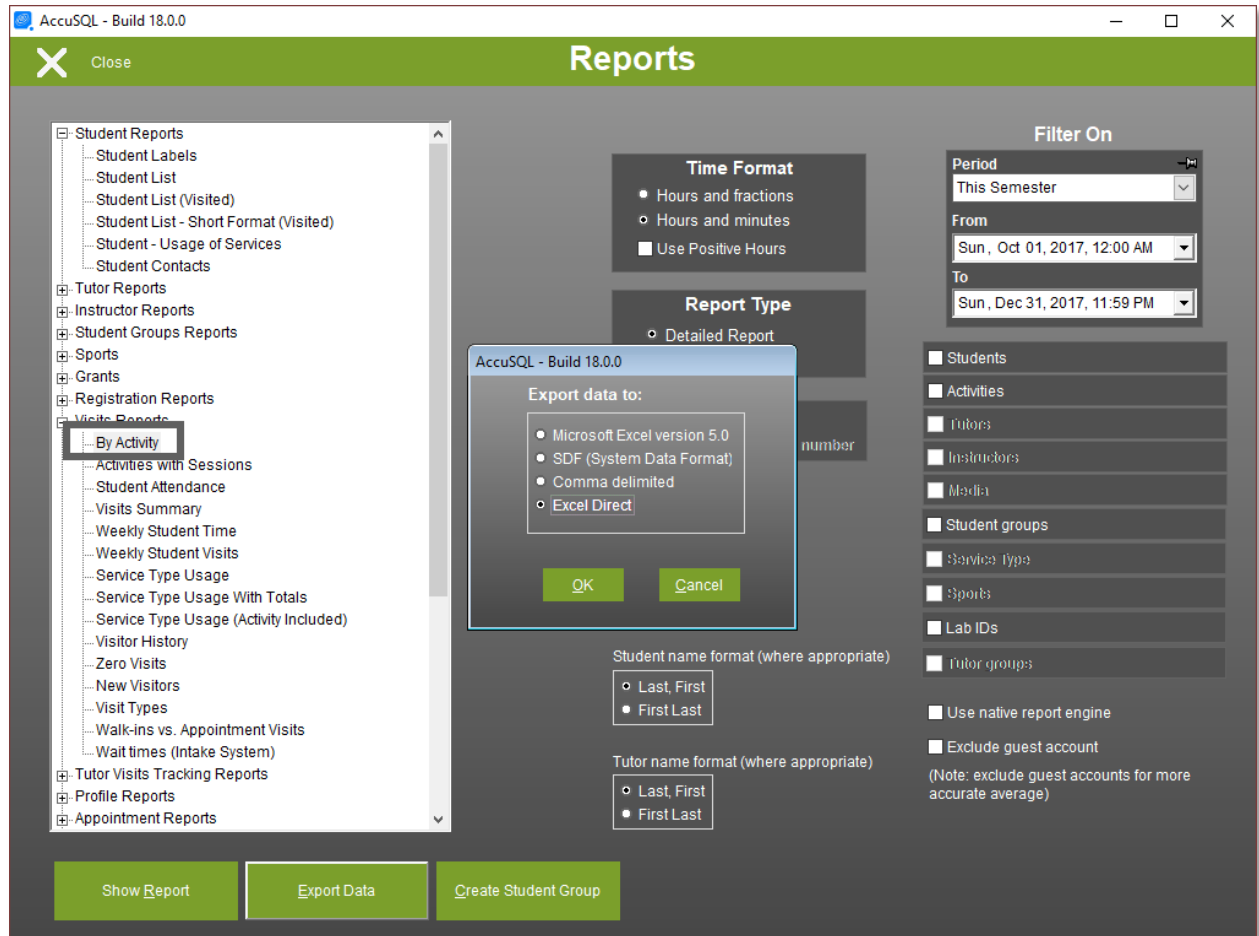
AccuSQL - Build 18.0.0

Close

Reports

Student Reports
Student Labels
Student List
Student List (Visited)
Student List - Short Format (Visited)
Student - Usage of Services
Student Contacts
Tutor Reports
Instructor Reports
Student Groups Reports
Sports
Grants
Registration Reports
Visits Reports
By Activity
Activities with Sessions
Student Attendance
Visits Summary
Weekly Student Time
Weekly Student Visits
Service Type Usage
Service Type Usage With Totals
Service Type Usage (Activity Included)
Visitor History
Zero Visits
New Visitors
Visit Types
Walk-ins vs. Appointment Visits
Wait times (Intake System)
Tutor Visits Tracking Reports
Profile Reports
Appointment Reports

Time Format
Hours and fractions
Hours and minutes
Use Positive Hours

Report Type
Detailed Report

number

AccuSQL - Build 18.0.0
Export data to:
Microsoft Excel version 5.0
SDF (System Data Format)
Comma delimited
Excel Direct
OK
Cancel

Student name format (where appropriate)
Last, First
First Last

Tutor name format (where appropriate)
Last, First
First Last

Filter On
Period
This Semester
From
Sun , Oct 01, 2017, 12:00 AM
To
Sun , Dec 31, 2017, 11:59 PM

Students
Activities
Tutors
Instructors
Media
Student groups
Service Type
Sports
Lab IDs
Tutor groups

Use native report engine
Exclude guest account
(Note: exclude guest accounts for more accurate average)

Show Report
Export Data
Create Student Group